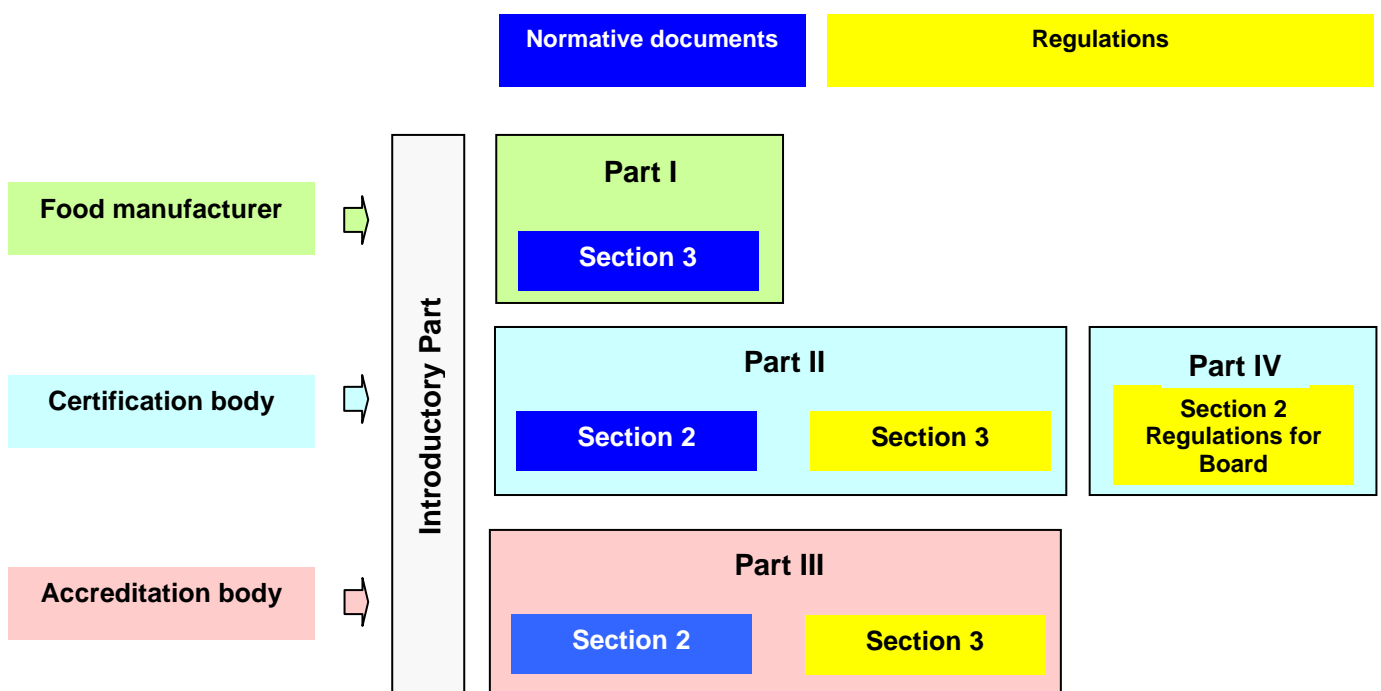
Normative documents

Regulations

Food manufacturer

Certification body

Accreditation body

Introductory Part

Part I

Section 3

Part II

Section 2

Section 3

Part IV

Section 2 Regulations for Board

Part III

Section 2

Section 3